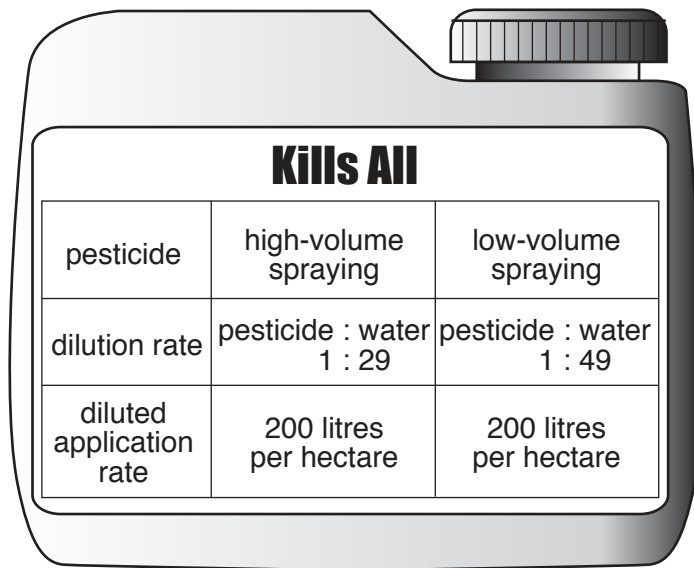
Kills All

| pesticide | high-volume spraying | low-volume spraying |
|---|---|---|
| dilution rate | pesticide : water 1 : 29 | pesticide : water 1 : 49 |
| diluted application rate | 200 litres per hectare | 200 litres per hectare |